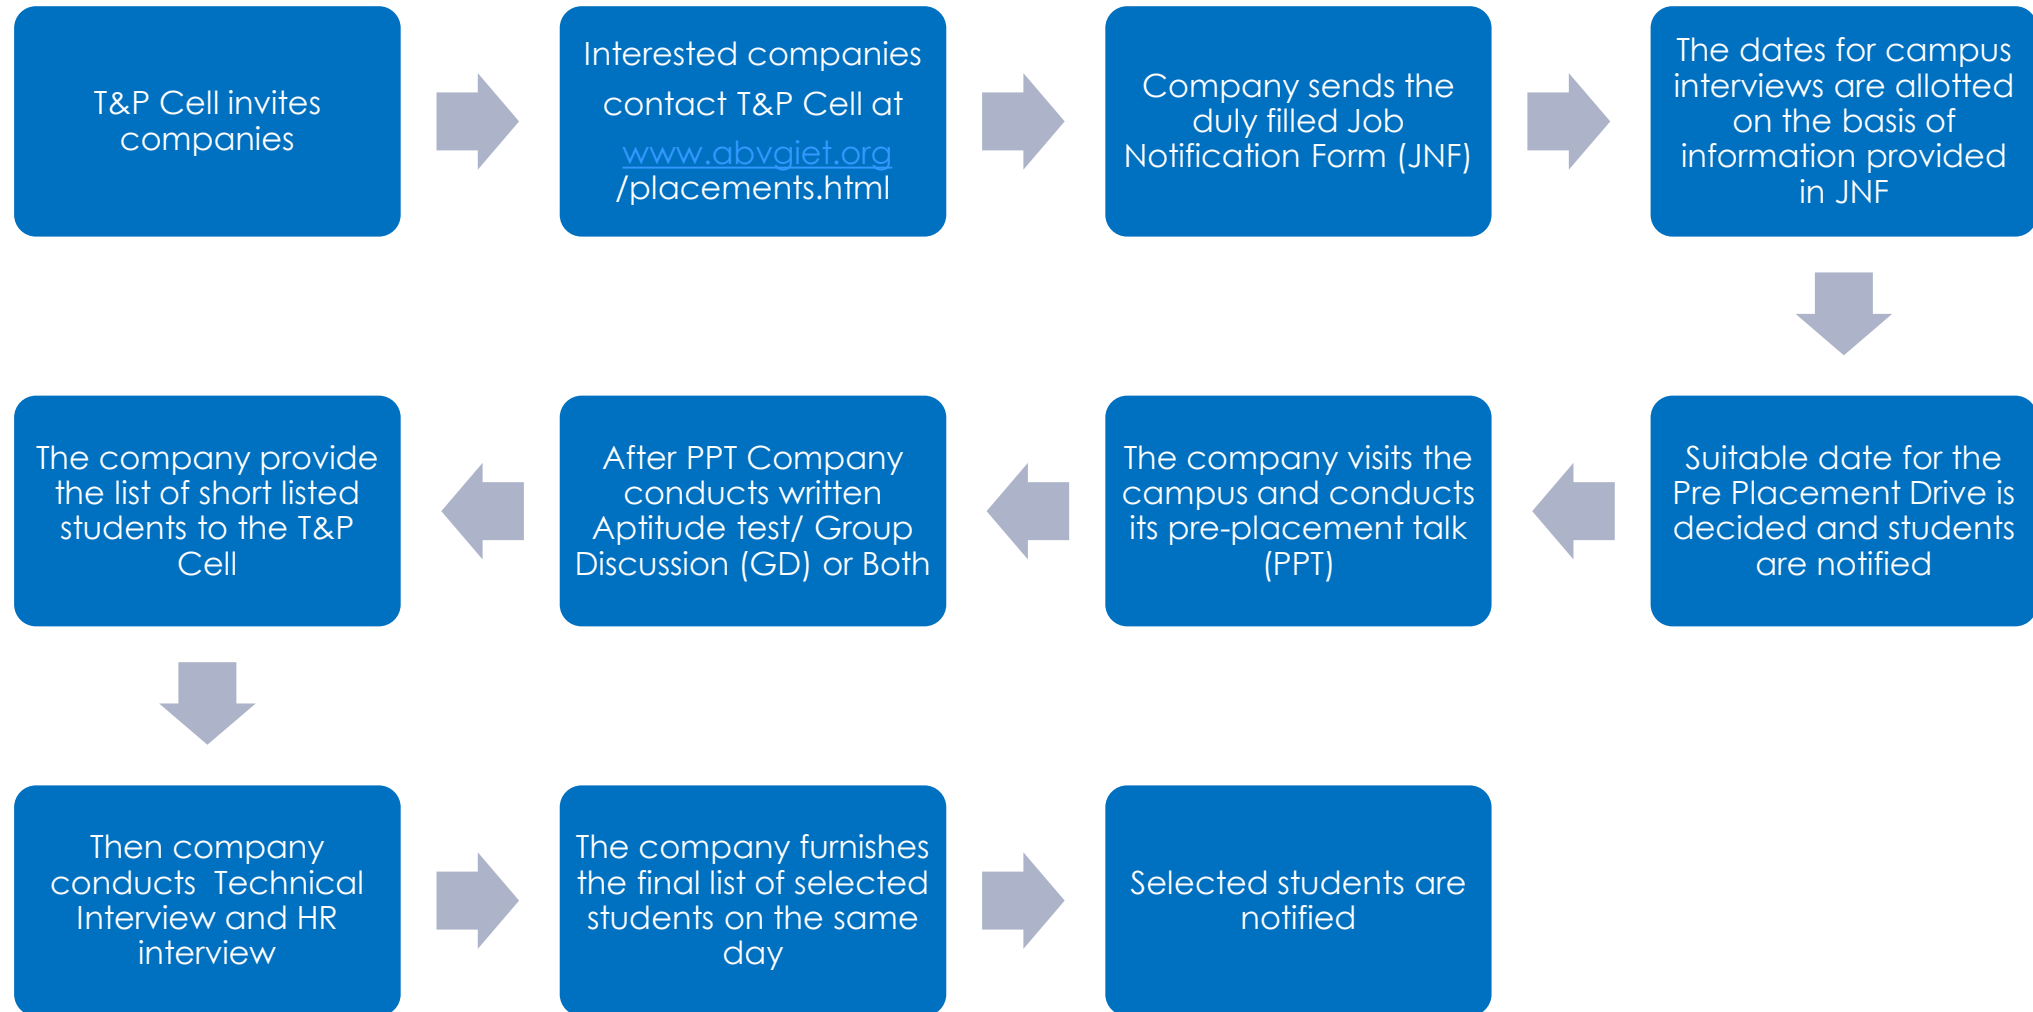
T&P Cell invites companies

Interested companies contact T&P Cell at www.abvgiet.org /placements.html

Company sends the duly filled Job Notification Form (JNF)

The dates for campus interviews are allotted on the basis of information provided in JNF

Suitable date for the Pre Placement Drive is decided and students are notified

The company visits the campus and conducts its pre-placement talk (PPT)

After PPT Company conducts written Aptitude test/ Group Discussion (GD) or Both

The company provide the list of short listed students to the T&P Cell

Then company conducts Technical Interview and HR interview

The company furnishes the final list of selected students on the same day

Selected students are notified